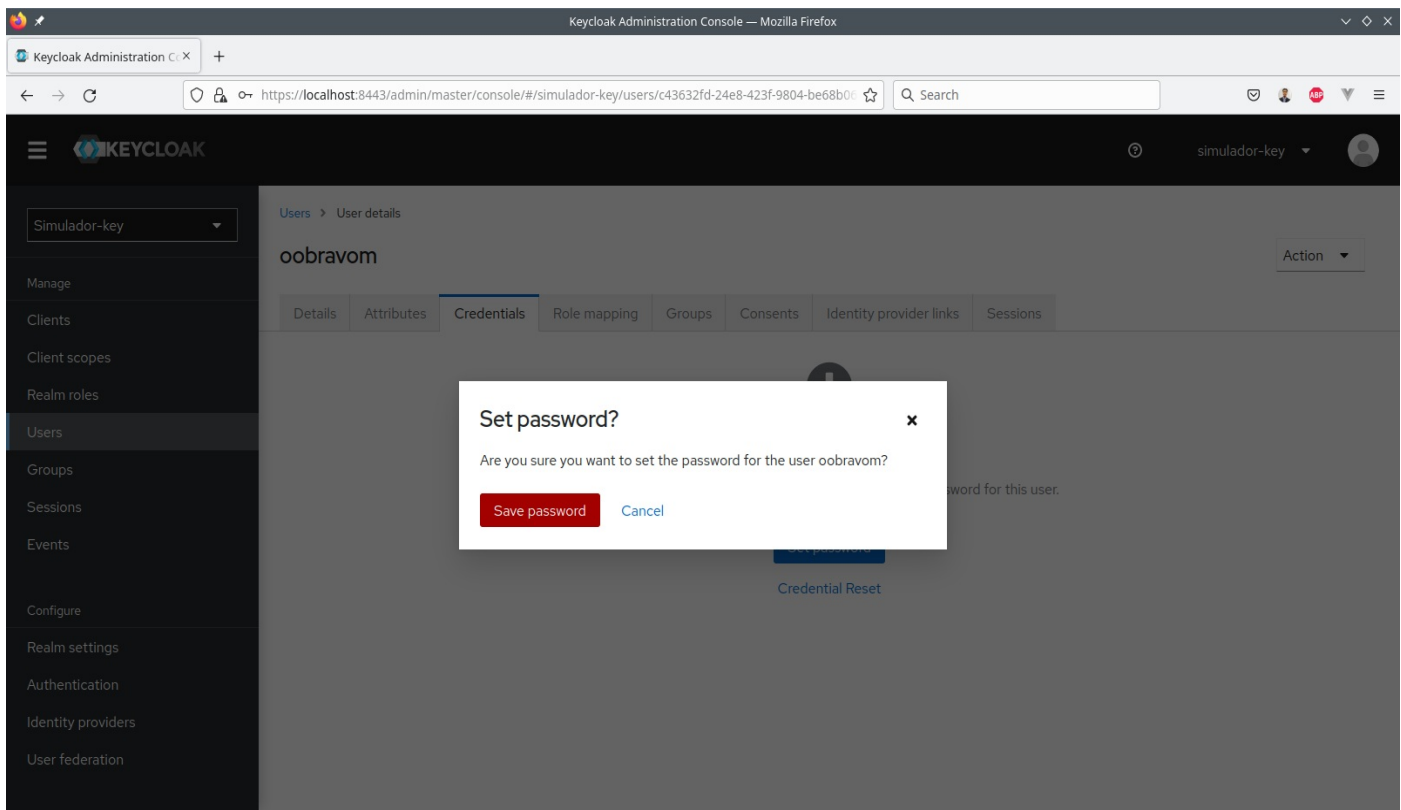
Keycloak Administration Console — Mozilla Firefox

Keycloak Administration C

https://localhost:8443/admin/master/console/#/simulador-key/users/c43632fd-24e8-423f-9804-be68b0

Search

KEYCLOAK

simulador-key

Simulador-key

Manage

Clients

Client scopes

Realm roles

Users

Groups

Sessions

Events

Configure

Realm settings

Authentication

Identity providers

User federation

Users > User details

oobravom

Action

Details | Attributes | Credentials | Role mapping | Groups | Consents | Identity provider links | Sessions

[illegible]word for this user.

Credential Reset

Set password?

Are you sure you want to set the password for the user oobravom?

Save password

Cancel